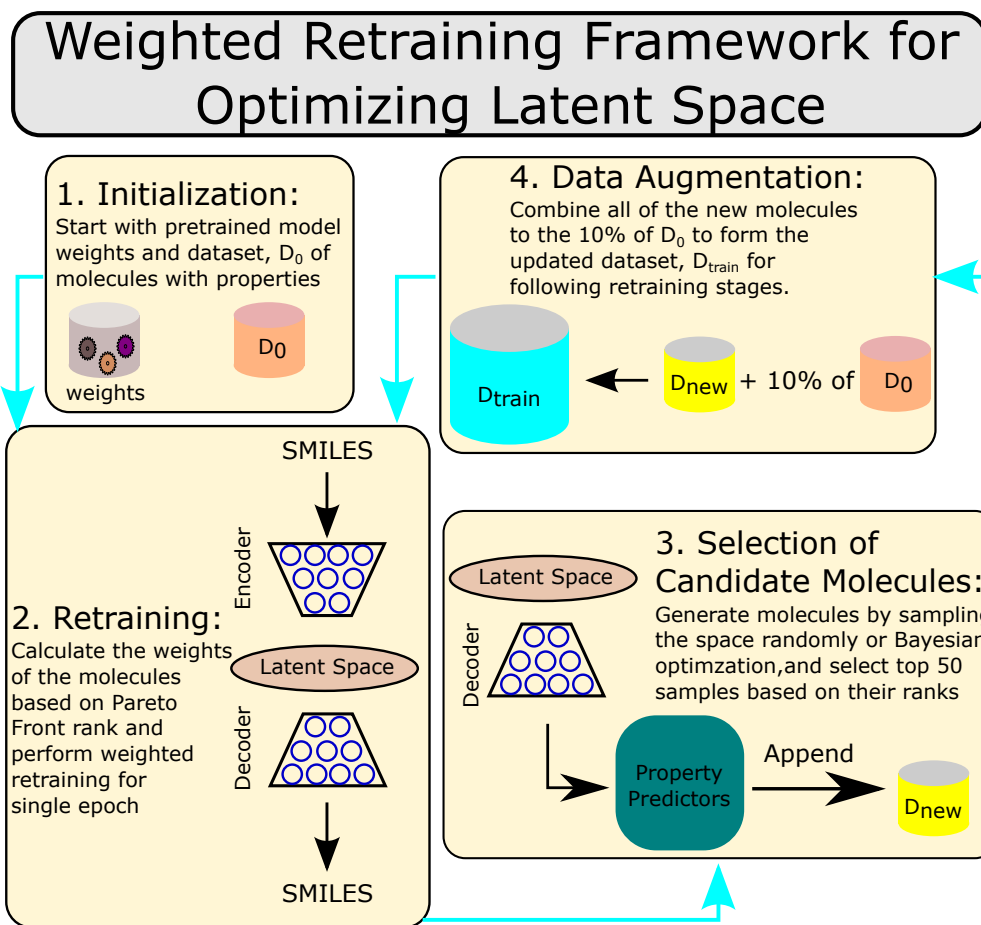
Weighted Retraining Framework for Optimizing Latent Space

1. Initialization:
Start with pretrained model weights and dataset, $D_0$ of molecules with properties

weights

$D_0$

4. Data Augmentation:
Combine all of the new molecules to the 10% of $D_0$ to form the updated dataset, $D_{train}$ for following retraining stages.

$D_{train}$

$D_{new}$ + 10% of $D_0$

SMILES

Encoder

2. Retraining:
Calculate the weights of the molecules based on Pareto Front rank and perform weighted retraining for single epoch

Latent Space

Decoder

SMILES

3. Selection of Candidate Molecules:
Generate molecules by samplin the space randomly or Bayesiar optimzation,and select top 50 samples based on their ranks

Latent Space

Decoder

Property Predictors

Append

$D_{new}$